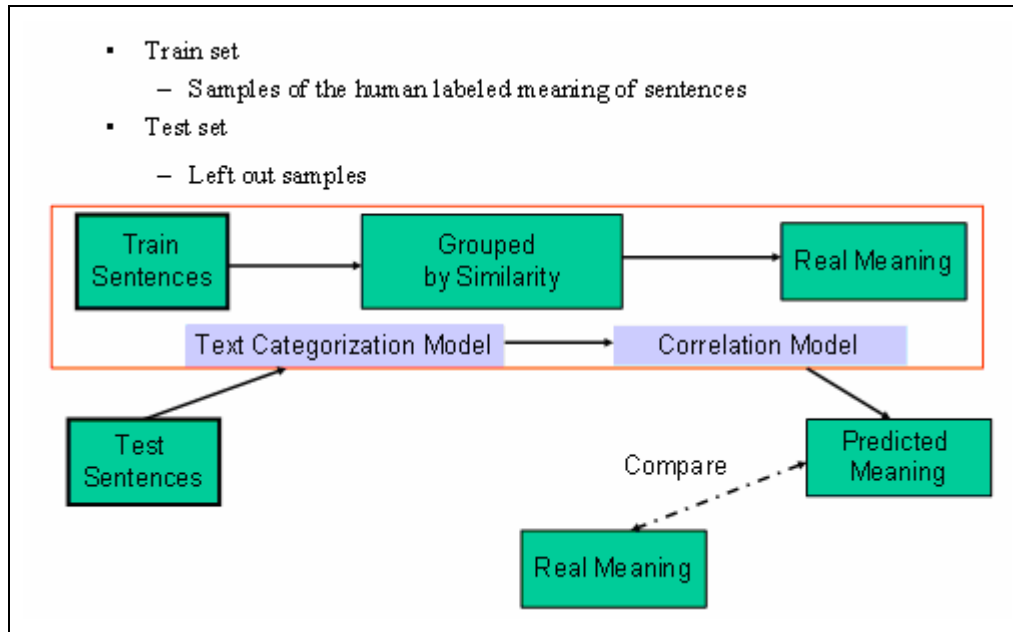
- Train set
  - Samples of the human labeled meaning of sentences
- Test set
  - Left out samples

Train Sentences

Grouped by Similarity

Real Meaning

Text Categorization Model

Correlation Model

Test Sentences

Predicted Meaning

Compare

Real Meaning